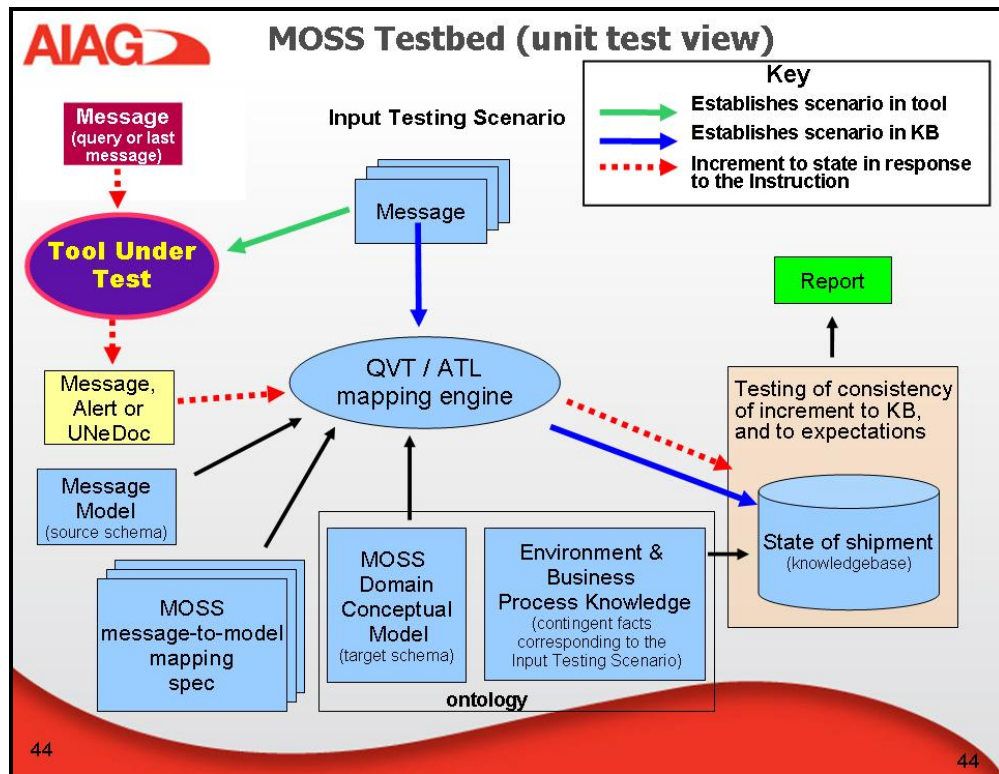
AIAG

MOSS Testbed (unit test view)

Key
Establishes scenario in tool
Establishes scenario in KB
Increment to state in response to the Instruction

Message (query or last message)

Input Testing Scenario

Message

Tool Under Test

Report

QVT / ATL mapping engine

Message, Alert or UNeDoc

Testing of consistency of increment to KB, and to expectations

Message Model (source schema)

State of shipment (knowledgebase)

MOSS message-to-model mapping spec

MOSS Domain Conceptual Model (target schema)

Environment & Business Process Knowledge (contingent facts corresponding to the Input Testing Scenario)

ontology

44

44